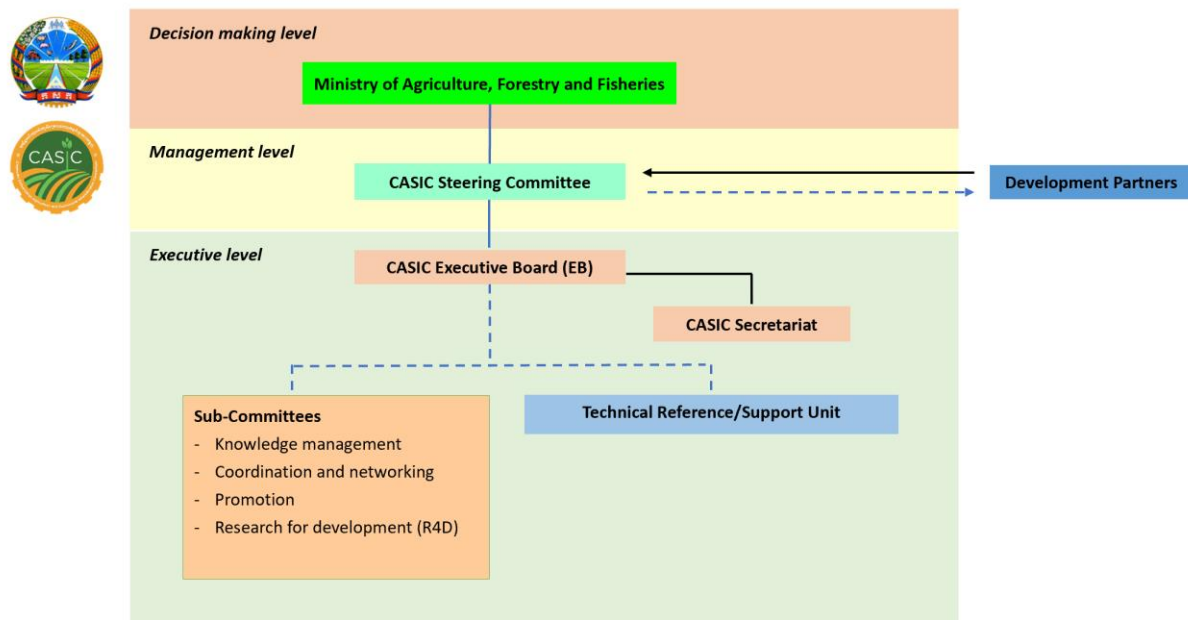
CASIC

Decision making level

Ministry of Agriculture, Forestry and Fisheries

Management level

CASIC Steering Committee

Development Partners

Executive level

CASIC Executive Board (EB)

CASIC Secretariat

Sub-Committees
- Knowledge management
- Coordination and networking
- Promotion
- Research for development (R4D)

Technical Reference/Support Unit